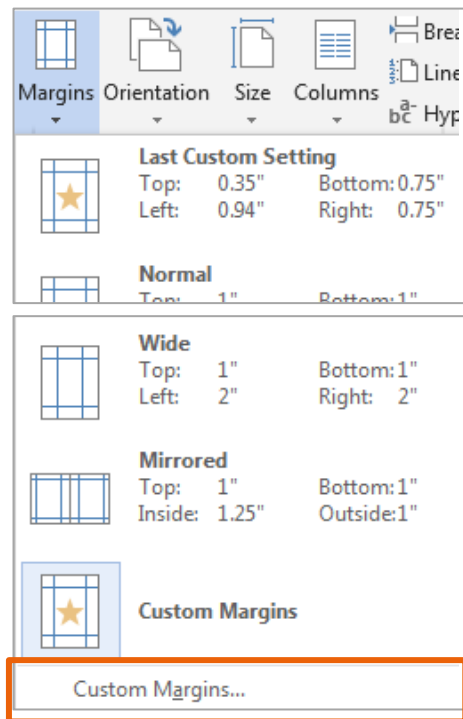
Margins Orientation Size Columns

Brea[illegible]

Line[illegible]

bc Hyp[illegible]

**Last Custom Setting**
Top: 0.35" Bottom: 0.75"
Left: 0.94" Right: 0.75"

**Normal**
Top: 1" Bottom: 1"

**Wide**
Top: 1" Bottom: 1"
Left: 2" Right: 2"

**Mirrored**
Top: 1" Bottom: 1"
Inside: 1.25" Outside: 1"

**Custom Margins**

Custom Margins...